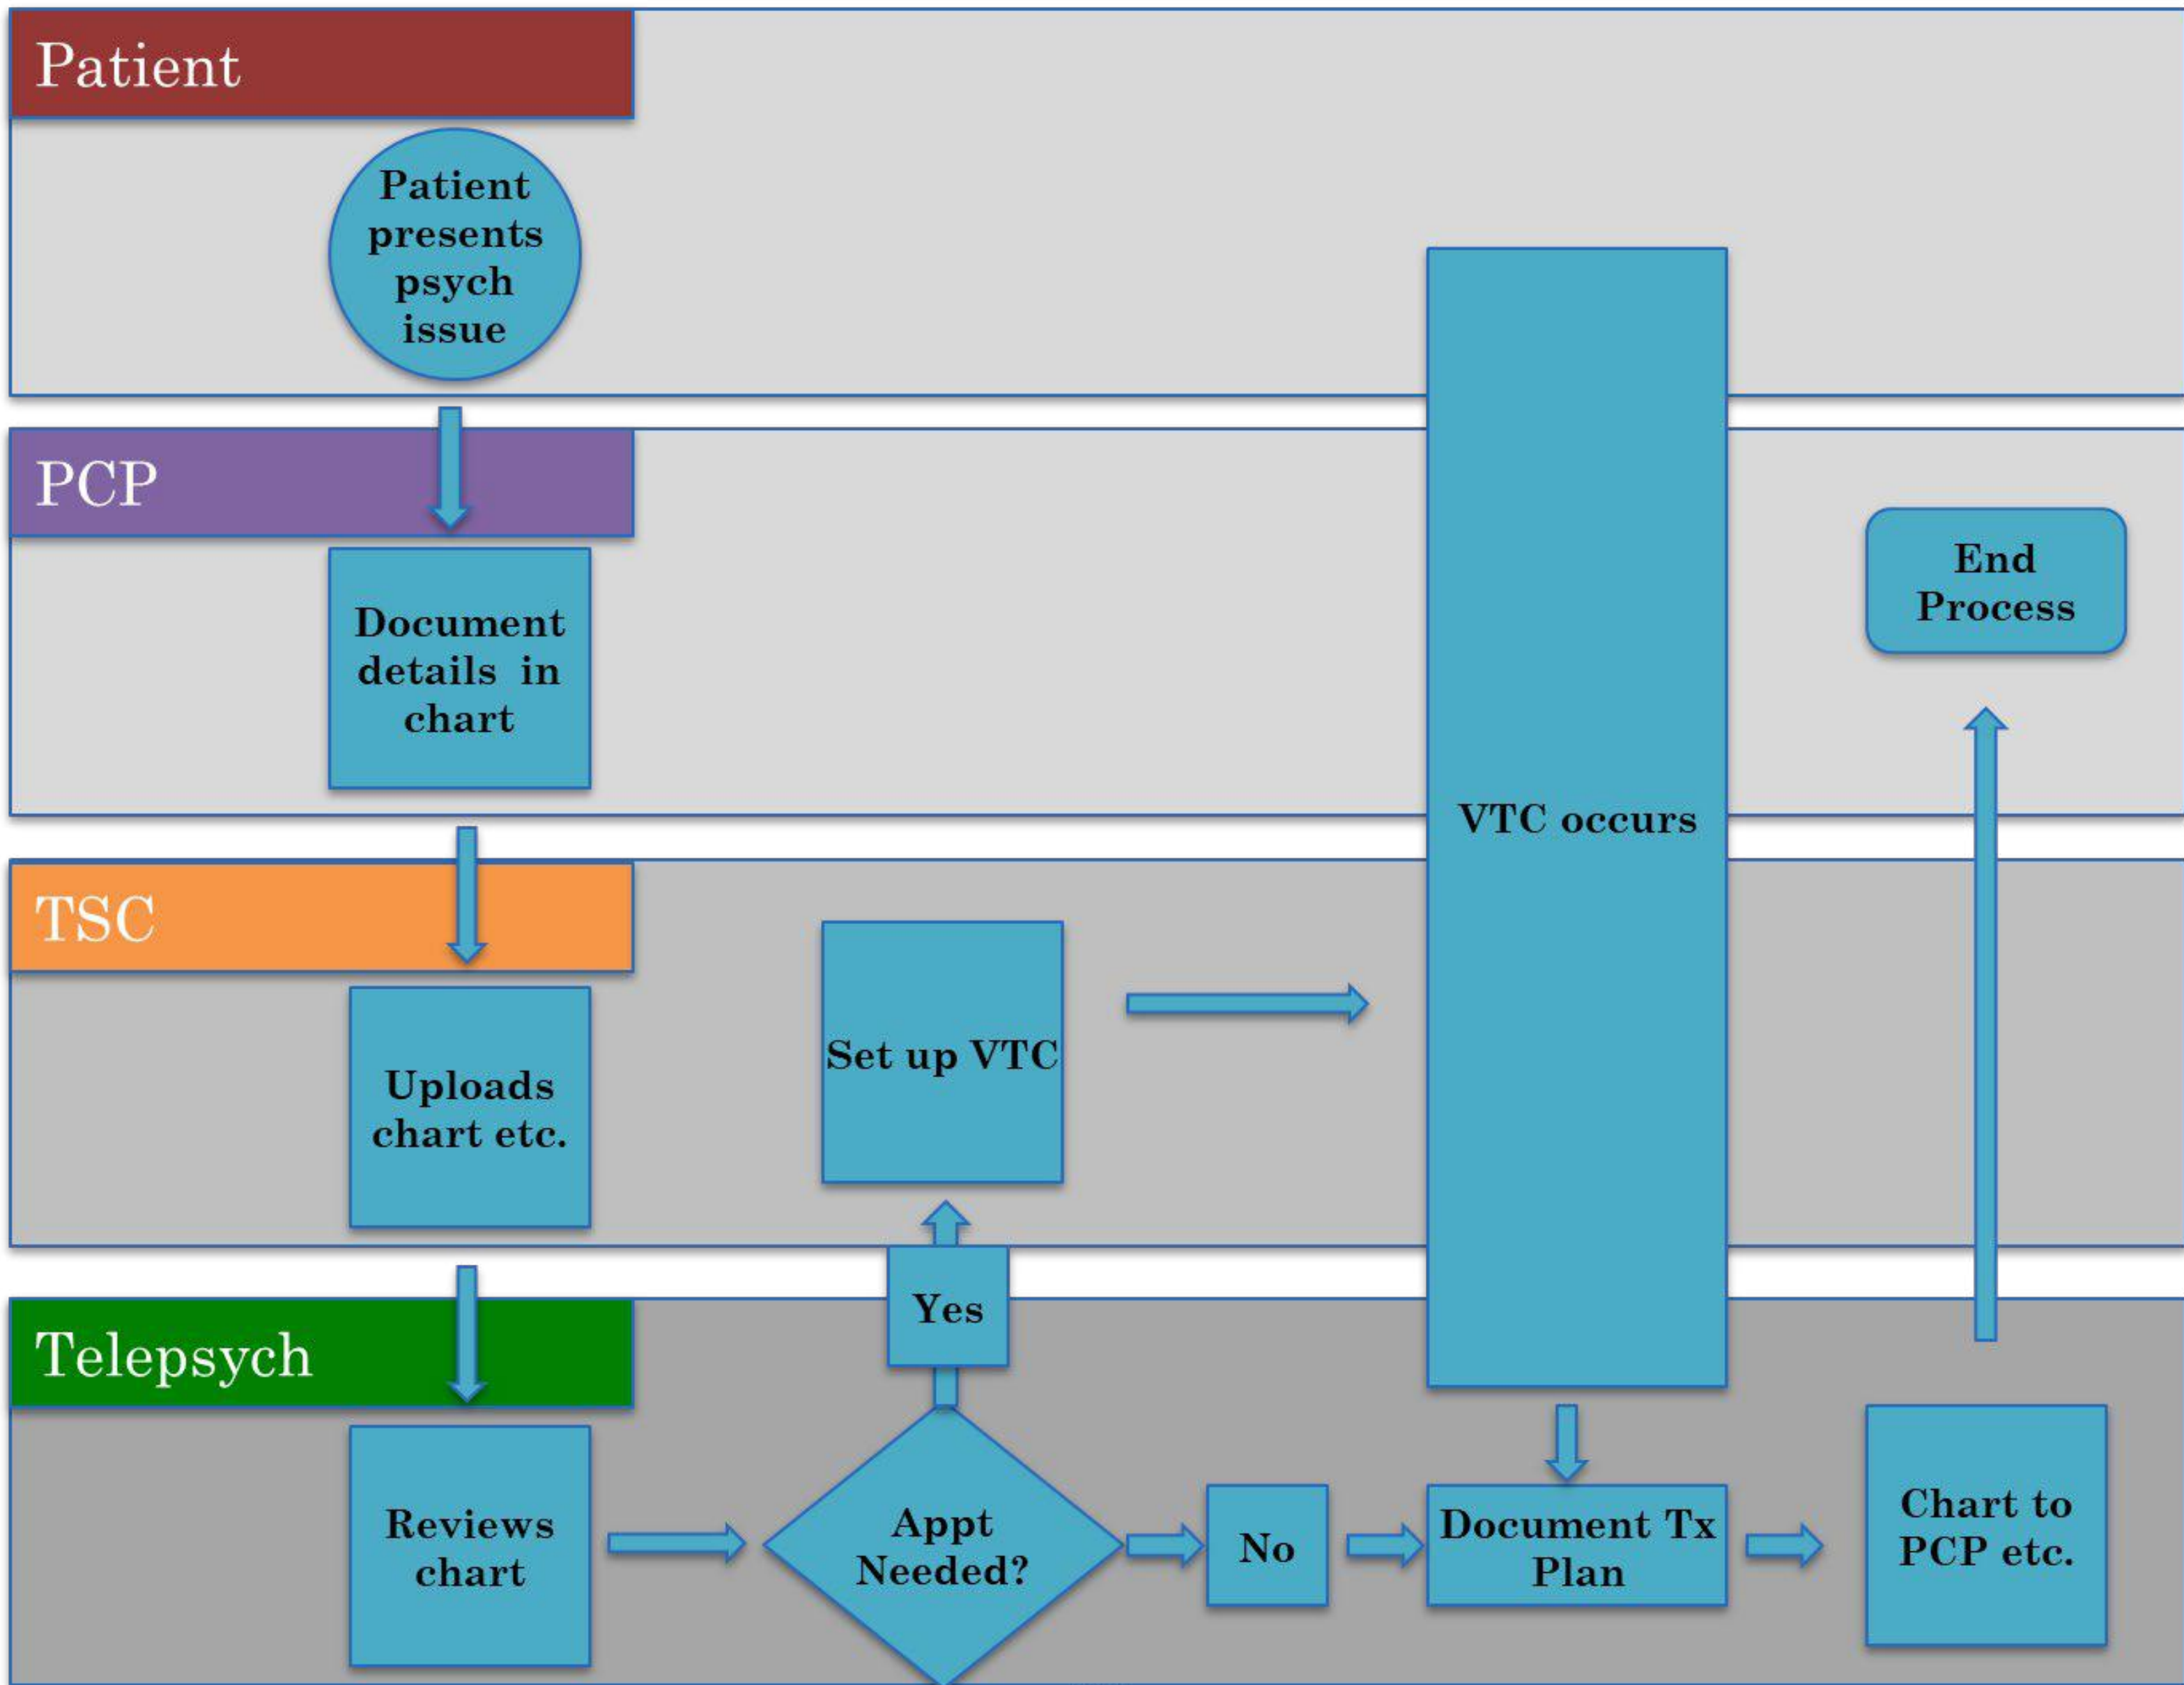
Patient

Patient presents psych issue

VTC occurs

PCP

Document details in chart

End Process

TSC

Set up VTC

Uploads chart etc.

Yes

Telepsych

Reviews chart

Appt Needed?

No

Document Tx Plan

Chart to PCP etc.